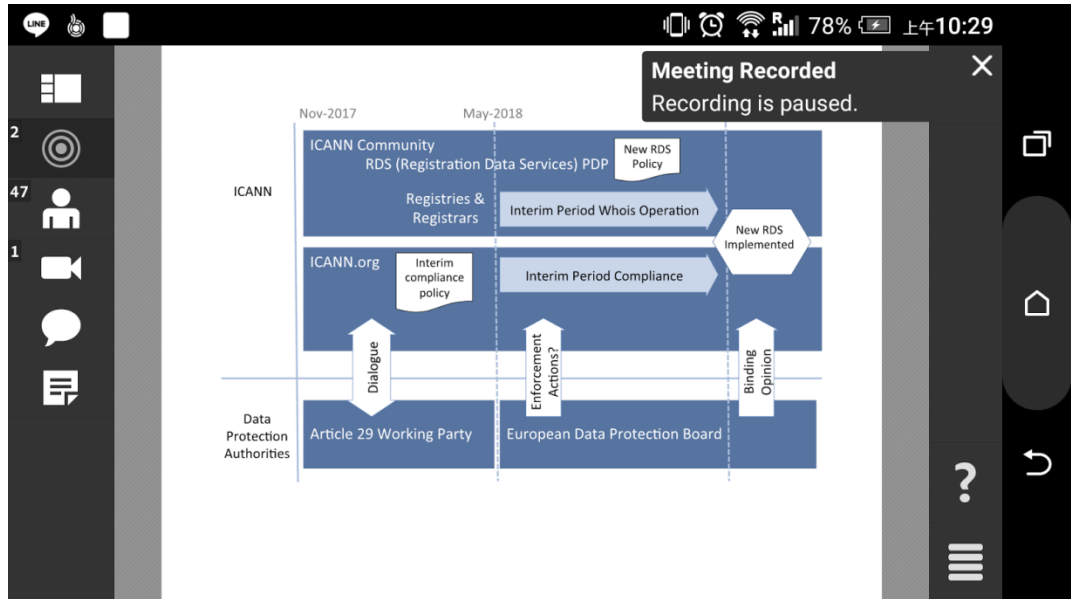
78% 上午10:29

2
47
1

Meeting Recorded
Recording is paused.

Nov-2017
May-2018

ICANN

ICANN Community
RDS (Registration Data Services) PDP
New RDS Policy

Registries & Registrars
Interim Period Whois Operation

New RDS Implemented

ICANN.org
Interim compliance policy
Interim Period Compliance

Dialogue
Enforcement Actions?
Binding Opinion

Data Protection Authorities
Article 29 Working Party
European Data Protection Board

?